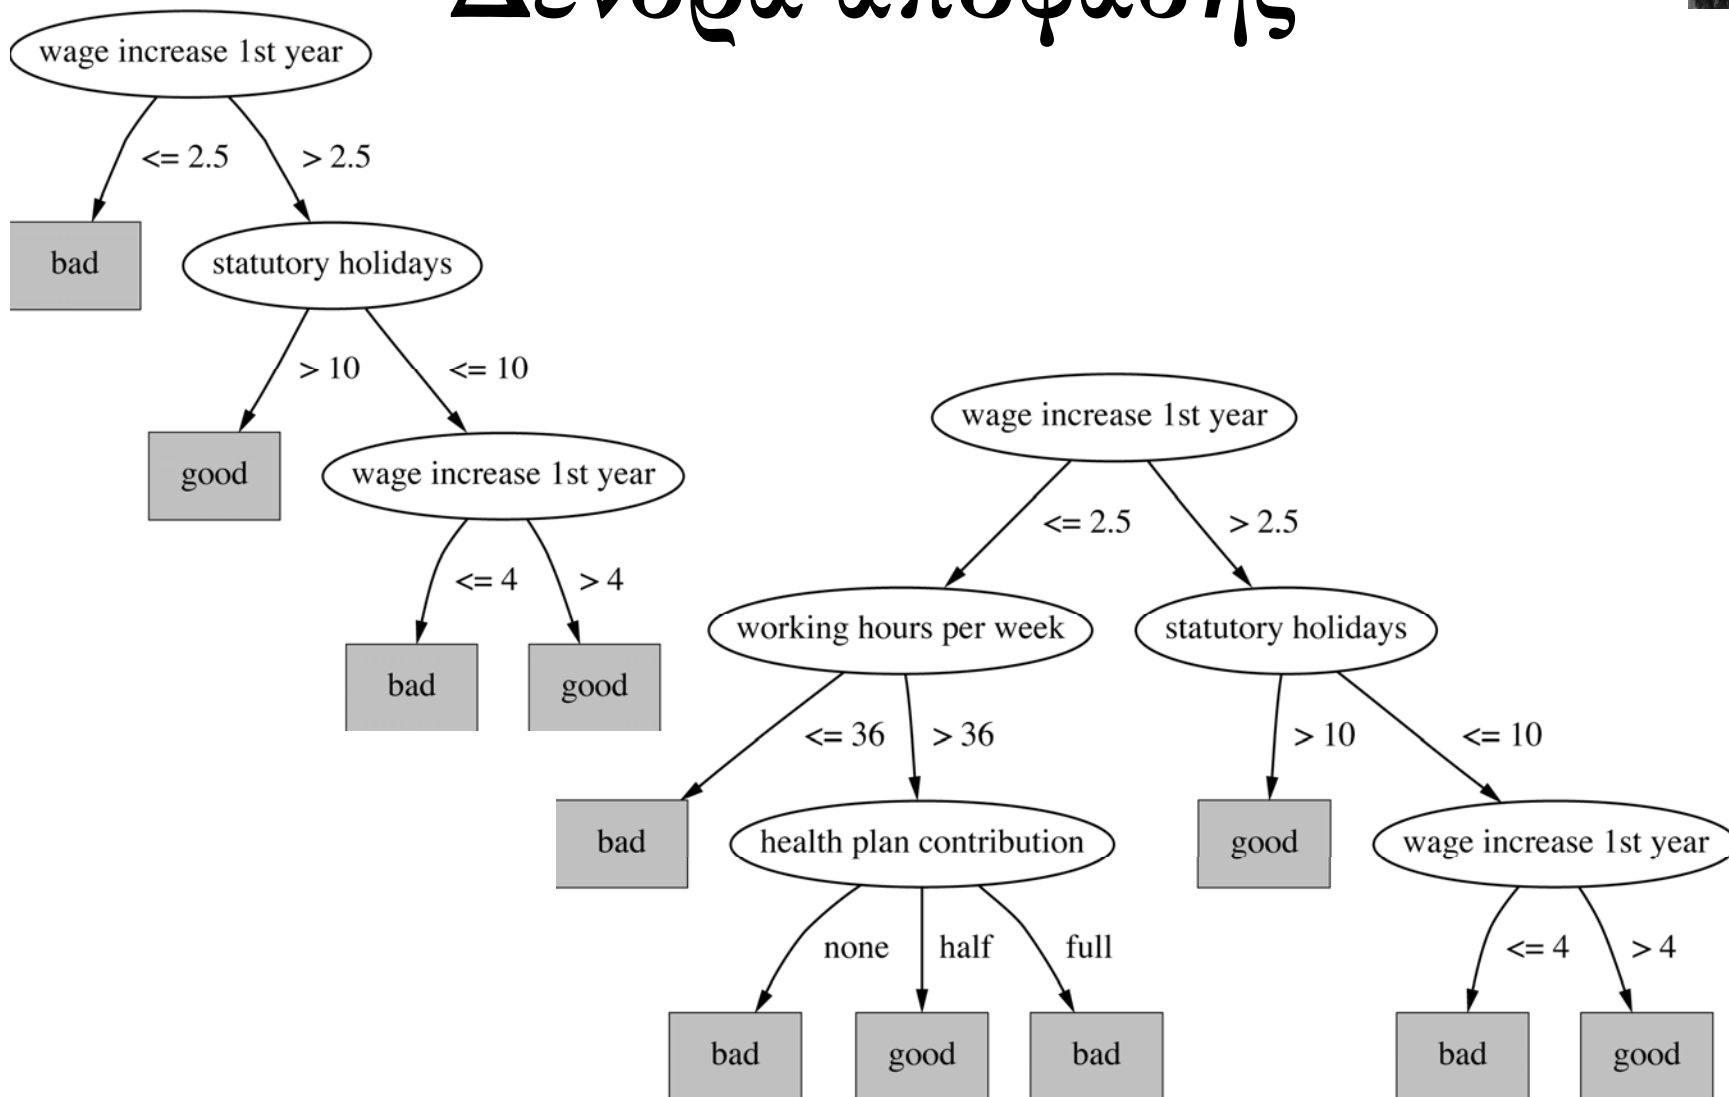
Δένδρα απόφασης

wage increase 1st year
<= 2.5
> 2.5
bad
statutory holidays
> 10
<= 10
good
wage increase 1st year
<= 4
> 4
bad
good

wage increase 1st year
<= 2.5
> 2.5
working hours per week
statutory holidays
<= 36
> 36
bad
health plan contribution
none
half
full
bad
good
bad
> 10
<= 10
good
wage increase 1st year
<= 4
> 4
bad
good